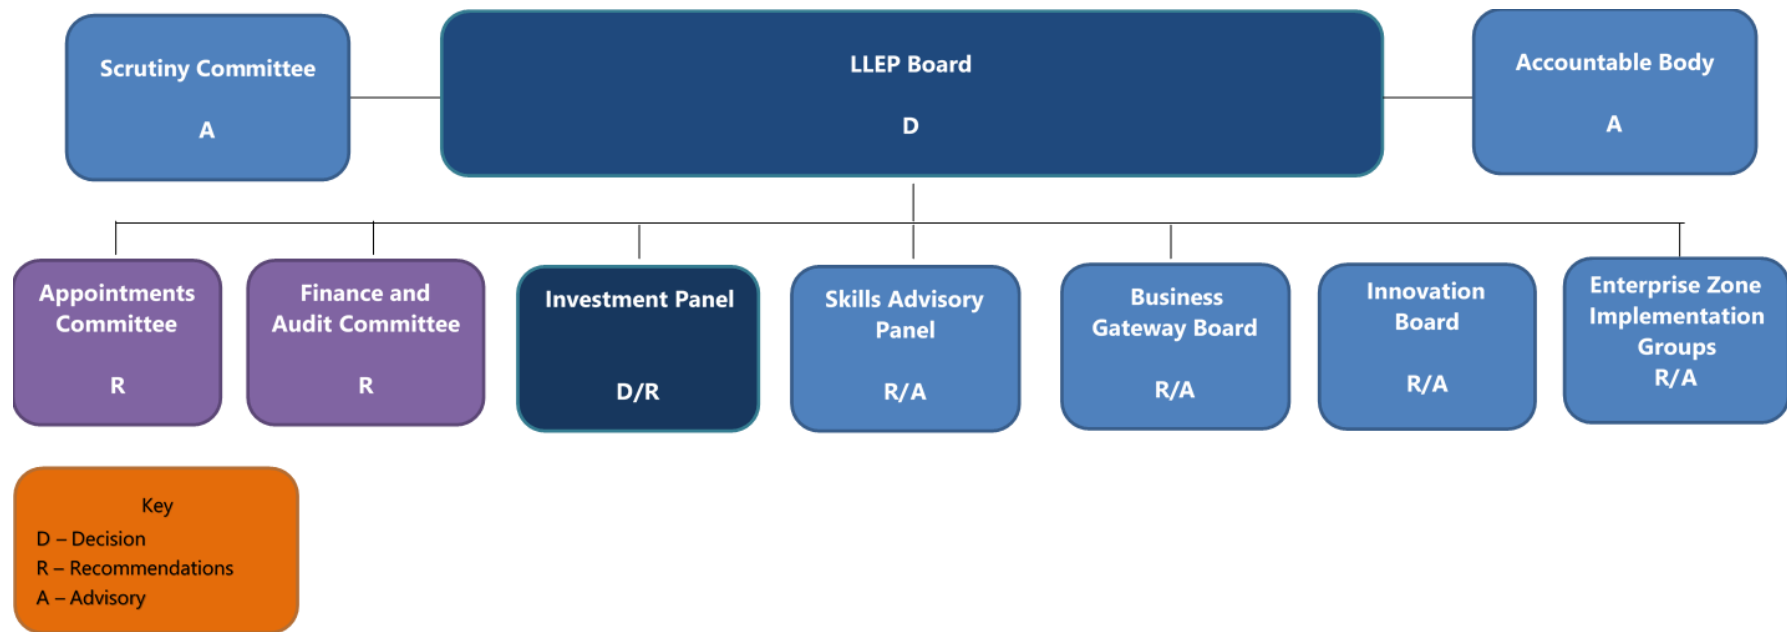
Scrutiny Committee

A

LLEP Board

D

Accountable Body

A

Appointments Committee

R

Finance and Audit Committee

R

Investment Panel

D/R

Skills Advisory Panel

R/A

Business Gateway Board

R/A

Innovation Board

R/A

Enterprise Zone Implementation Groups

R/A

Key
D – Decision
R – Recommendations
A – Advisory